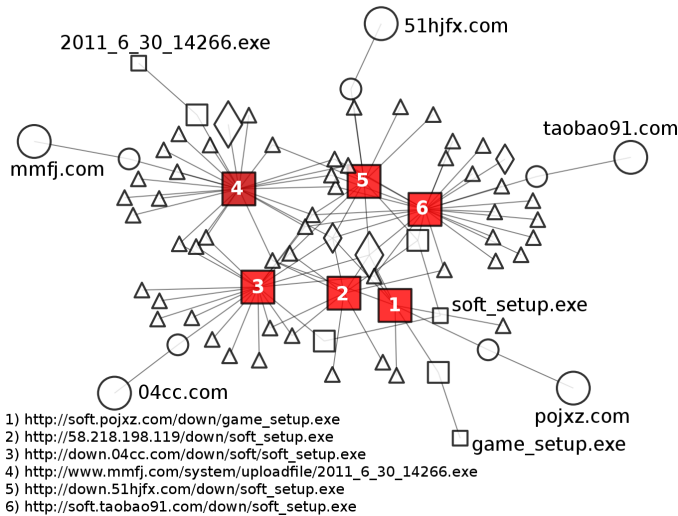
51hjfx.com

2011_6_30_14266.exe

taobao91.com

mmfj.com

4

5

6

3

2

1

soft_setup.exe

04cc.com

pojxz.com

game_setup.exe

1) http://soft.pojxz.com/down/game_setup.exe
2) http://58.218.198.119/down/soft_setup.exe
3) http://down.04cc.com/down/soft/soft_setup.exe
4) http://www.mmfj.com/system/uploadfile/2011_6_30_14266.exe
5) http://down.51hjfx.com/down/soft_setup.exe
6) http://soft.taobao91.com/down/soft_setup.exe